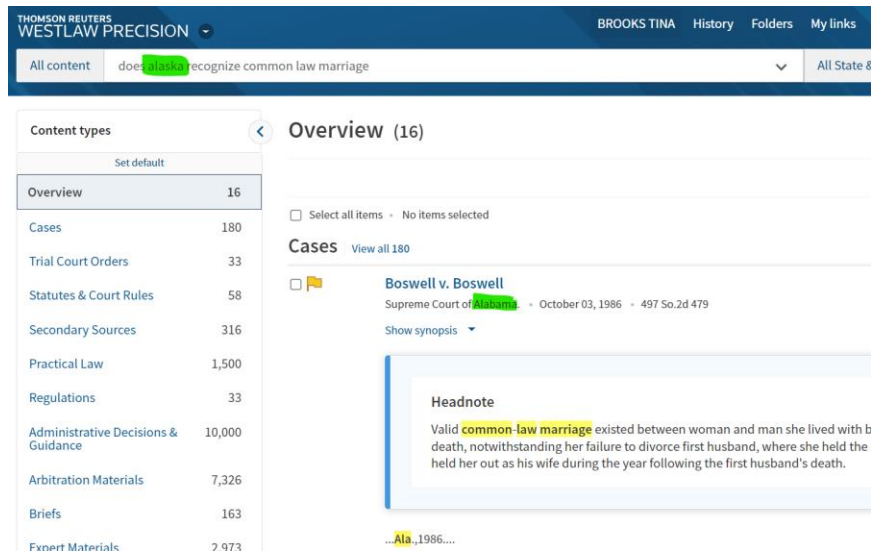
THOMSON REUTERS
WESTLAW PRECISION

BROOKS TINA History Folders My links

All content does alaska recognize common law marriage

All State &

Content types

Set default

| | |
|---|---|
| Overview | 16 |
| Cases | 180 |
| Trial Court Orders | 33 |
| Statutes & Court Rules | 58 |
| Secondary Sources | 316 |
| Practical Law | 1,500 |
| Regulations | 33 |
| Administrative Decisions & Guidance | 10,000 |
| Arbitration Materials | 7,326 |
| Briefs | 163 |
| Expert Materials | 2,973 |

Overview (16)

Select all items • No items selected

Cases View all 180

Boswell v. Boswell
Supreme Court of Alabama. • October 03, 1986 • 497 So.2d 479

Show synopsis

Headnote

Valid common-law marriage existed between woman and man she lived with b death, notwithstanding her failure to divorce first husband, where she held the held her out as his wife during the year following the first husband's death.

...Ala.,1986....